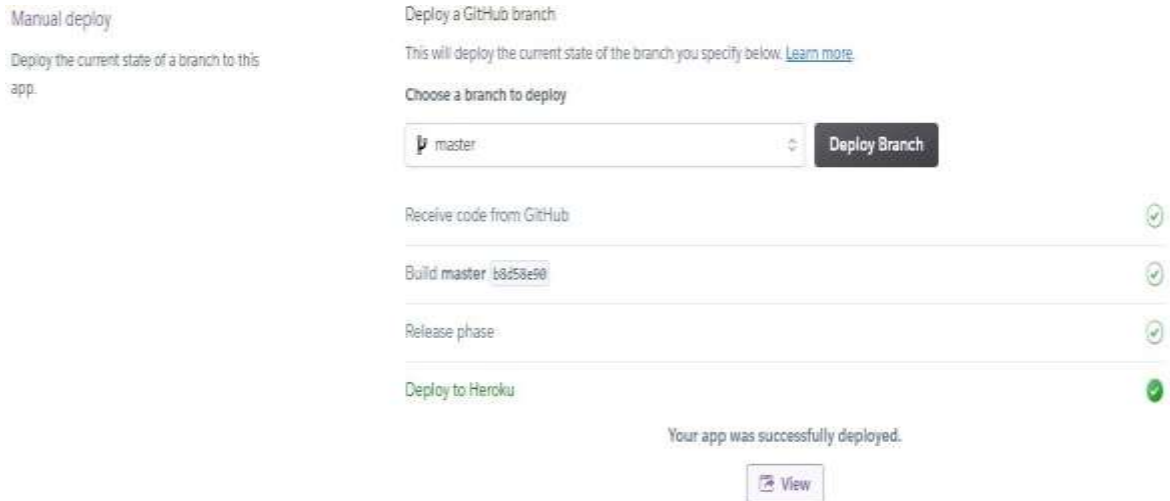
Manual deploy

Deploy the current state of a branch to this app.

Deploy a GitHub branch

This will deploy the current state of the branch you specify below. Learn more.

Choose a branch to deploy

master

Deploy Branch

Receive code from GitHub

Build master b8d58e90

Release phase

Deploy to Heroku

Your app was successfully deployed.

View